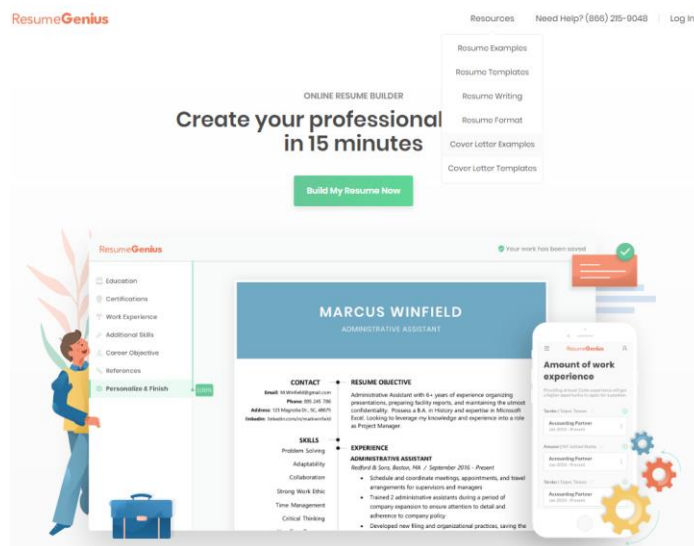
ResumeGenius

Resources Need Help? (866) 215-9048 Log In

Resume Examples
Resume Templates
Resume Writing
Resume Format
Cover Letter Examples
Cover Letter Templates

ONLINE RESUME BUILDER

Create your professional in 15 minutes

Build My Resume Now

ResumeGenius

Your work has been saved

Education
Certifications
Work Experience
Additional Skills
Career Objective
References
Personalize & Finish

100%

MARCUS WINFIELD
ADMINISTRATIVE ASSISTANT

CONTACT
Email: M.Winfield@gmail.com
Phone: 895 245 786
Address: 123 Magnolia Dr., SC, 48875
LinkedIn: linkedin.com/in/markwinfield

SKILLS
Problem Solving
Adaptability
Collaboration
Strong Work Ethic
Time Management
Critical Thinking

RESUME OBJECTIVE
Administrative Assistant with 6+ years of experience organizing presentations, preparing facility reports, and maintaining the utmost confidentiality. Possess a B.A. in History and expertise in Microsoft Excel. Looking to leverage my knowledge and experience into a role as Project Manager.

EXPERIENCE
ADMINISTRATIVE ASSISTANT
Redford & Sons, Boston, MA / September 2016 - Present
Schedule and coordinate meetings, appointments, and travel arrangements for supervisors and managers
Trained 2 administrative assistants during a period of company expansion to ensure attention to detail and adherence to company policy
Developed new filing and organizational practices, saving the

ResumeGenius

Amount of work experience

Accounting Partner
Accounting Partner
Accounting Partner